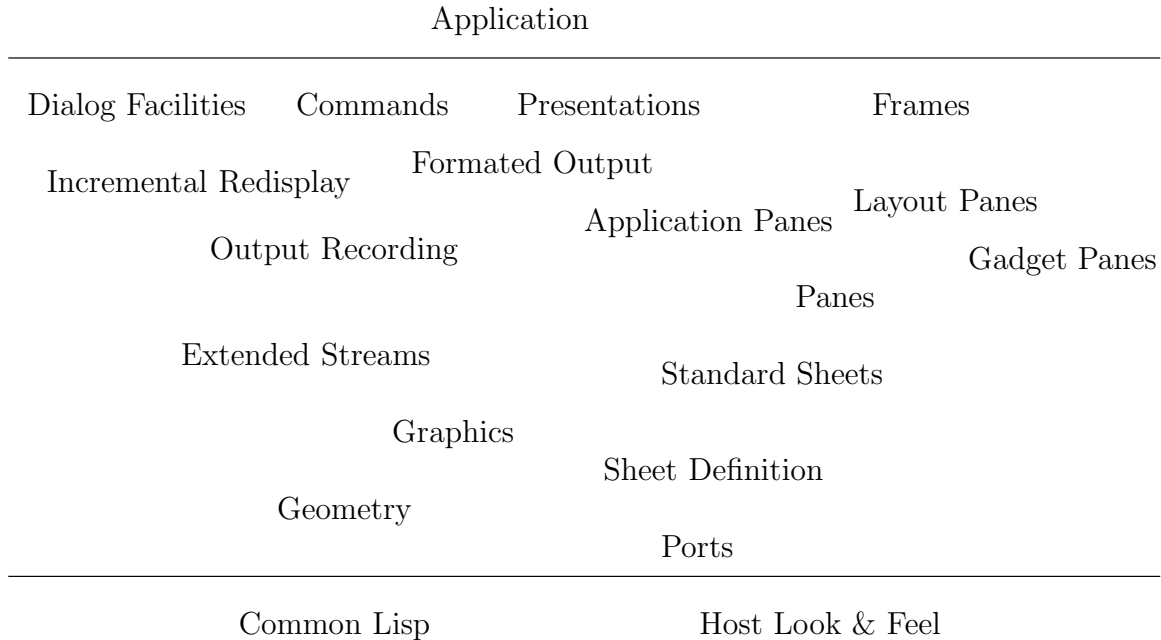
Application

Dialog Facilities Commands Presentations Frames

Formated Output

Incremental Redisplay

Layout Panes

Application Panes

Output Recording

Gadget Panes

Panes

Extended Streams

Standard Sheets

Graphics

Sheet Definition

Geometry

Ports

Common Lisp Host Look & Feel